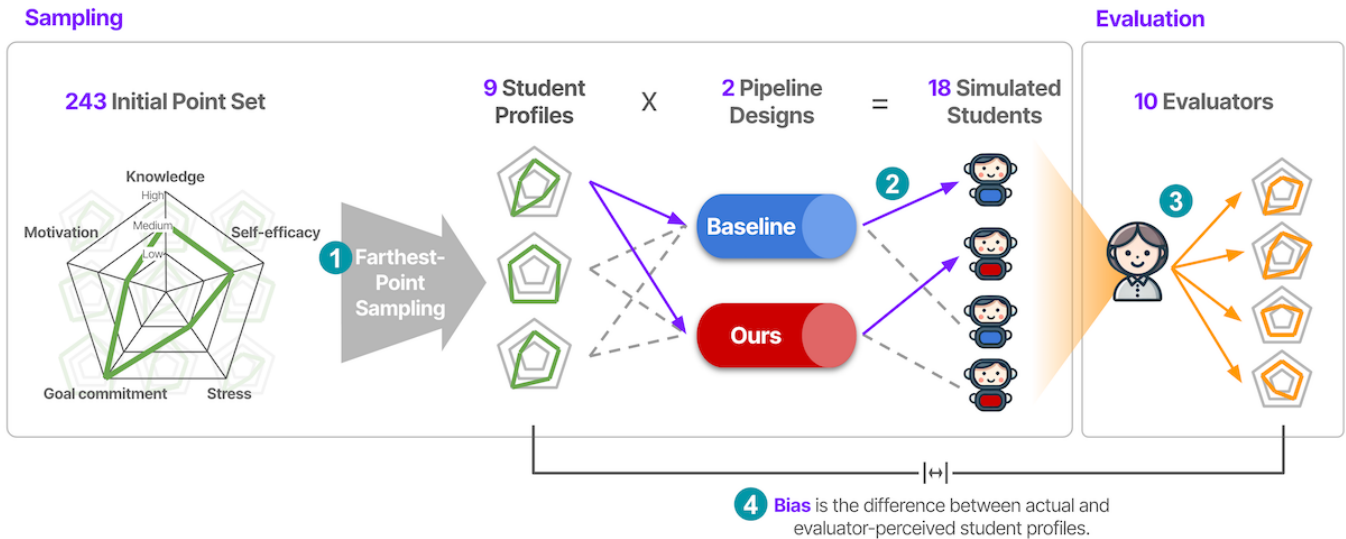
Sampling

243 Initial Point Set

Knowledge
High
Medium
Low
Motivation
Self-efficacy
Goal commitment
Stress

1 Farthest-Point Sampling

9 Student Profiles

X

2 Pipeline Designs

Baseline

Ours

=

18 Simulated Students

2

Evaluation

10 Evaluators

3

|↔|

4 Bias is the difference between actual and evaluator-perceived student profiles.